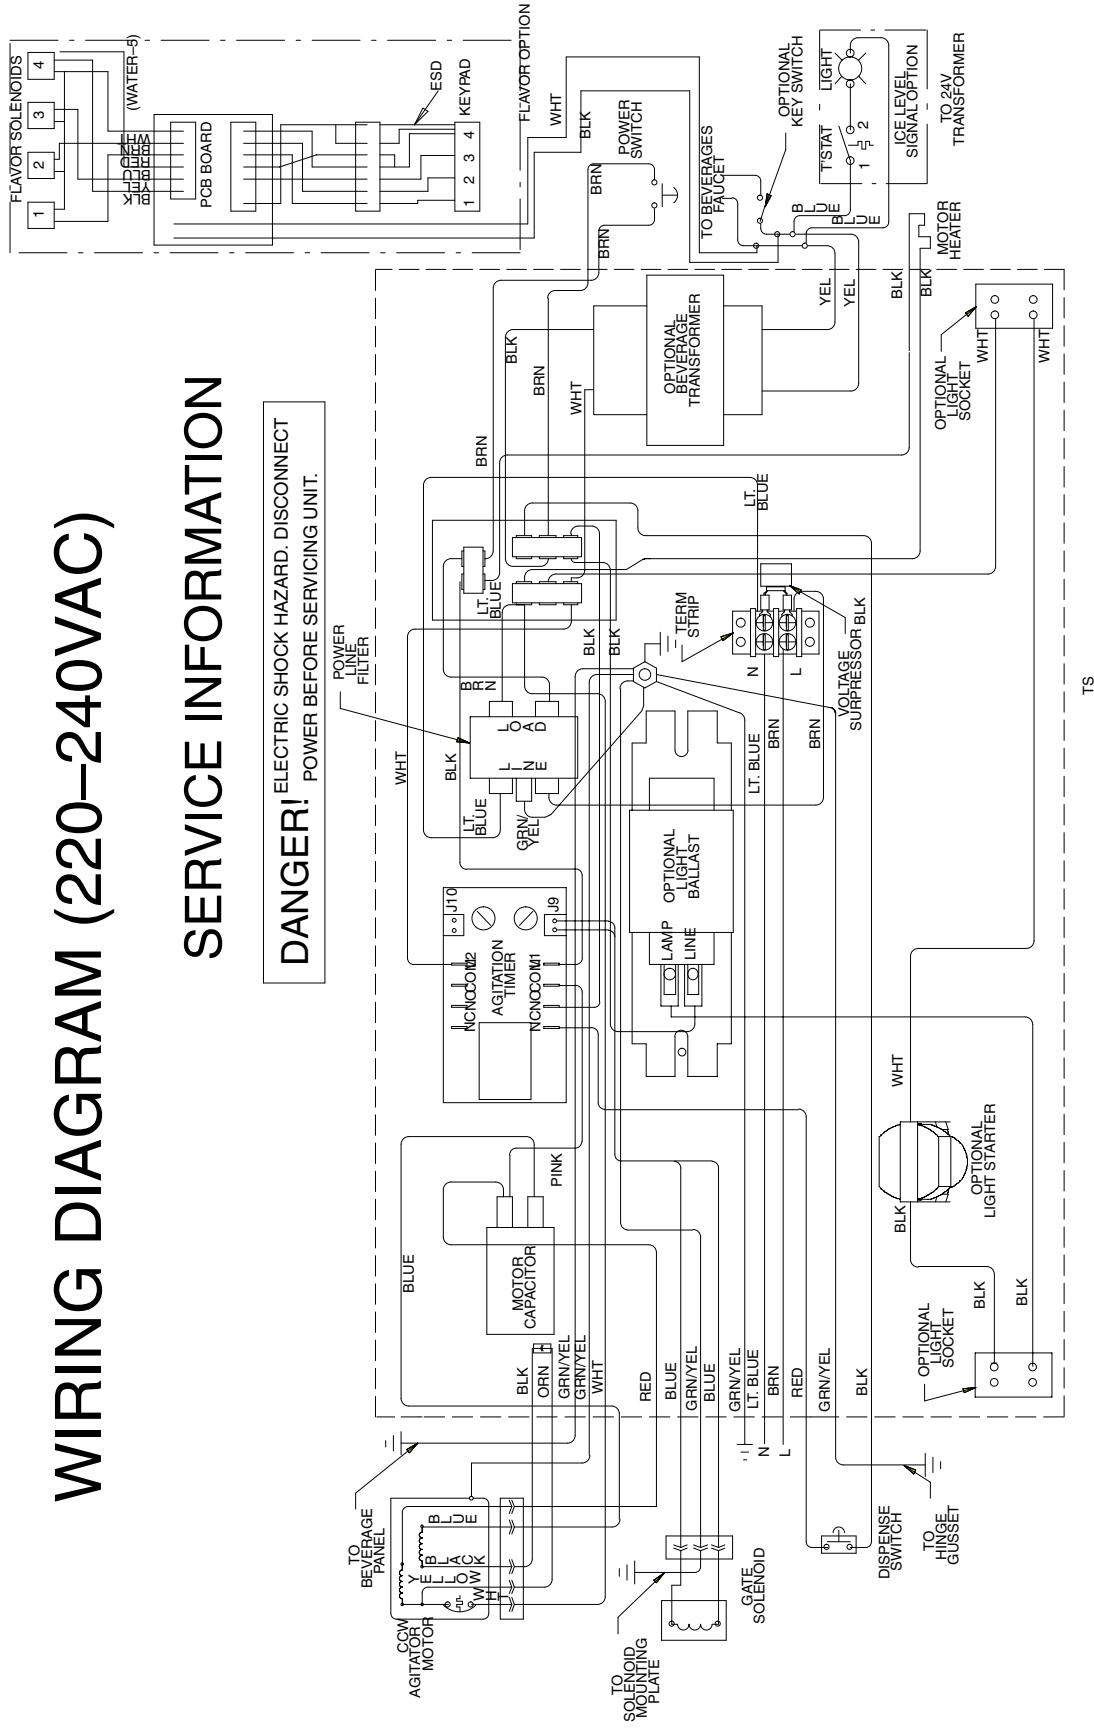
WIRING DIAGRAM (220–240VAC)

SERVICE INFORMATION

DANGER! ELECTRIC SHOCK HAZARD. DISCONNECT POWER BEFORE SERVICING UNIT.

FLAVOR SOLENOIDS
1
2
3
4
(WATER–5)
WHT
BRN
RED
BLU
YEL
BLK
PCB BOARD
ESD
KEYPAD
1 2 3 4
FLAVOR OPTION
WHT
BLK
BRN
POWER SWITCH
BRN
TO BEVERAGES FAUCET
OPTIONAL KEY SWITCH
BLUE
BLUE
T'STAT
1 2
LIGHT
ICE LEVEL SIGNAL OPTION
TO 24V TRANSFORMER
MOTOR HEATER
BLK
BLK
YEL
YEL
OPTIONAL BEVERAGE TRANSFORMER
BLK
BRN
WHT
BRN
OPTIONAL LIGHT SOCKET
WHT
WHT
LT. BLUE
LT. BLUE
TERM STRIP
BLK
BLK
N
L
VOLTAGE SUPPRESSOR
BLK
POWER LINE FILTER
BRN
LOAD
LINE
BLK
WHT
LT. BLUE
GRN/YEL
LT. BLUE
BRN
LT. BLUE
BRN
OPTIONAL LIGHT BALLAST
LAMP
LINE
J10
J9
NC NO COM2
AGITATION TIMER
NC NO COM1
WHT
OPTIONAL LIGHT STARTER
BLK
PINK
MOTOR CAPACITOR
BLUE
BLK
ORN
GRN/YEL
GRN/YEL
WHT
RED
BLUE
GRN/YEL
BLUE
GRN/YEL
LT. BLUE
BRN
RED
GRN/YEL
BLK
N
L
BLK
BLK
OPTIONAL LIGHT SOCKET
TO BEVERAGE PANEL
CCW AGITATOR MOTOR
YELLOW
WHT
BLACK
BLUE
TO SOLENOID MOUNTING PLATE
GATE SOLENOID
DISPENSE SWITCH
TO HINGE GUSSET
TS